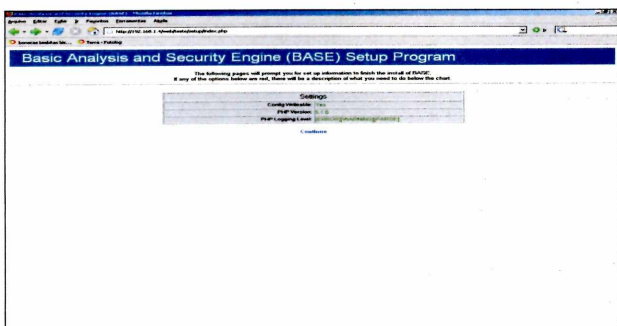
Basic Analysis and Security Engine (BASE) - Mozilla Firefox

Archivo Editar Ver Ir Marcadores Herramientas Ayuda

http://192.168.1.1/base/setup/index.php

Sonenas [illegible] Terra - Fotolog

Basic Analysis and Security Engine (BASE) Setup Program

The following pages will prompt you for set up information to finish the install of BASE.
If any of the options below are red, there will be a description of what you need to do below the chart

| Settings | |
|---|---|
| Config Writeable: | Yes |
| PHP Version: | 5.1.6 |
| PHP Logging Level: | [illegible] |

Continue